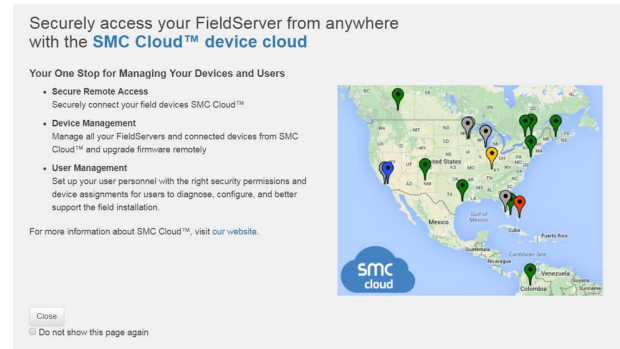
Securely access your FieldServer from anywhere with the SMC Cloud™ device cloud

Your One Stop for Managing Your Devices and Users

• Secure Remote Access
Securely connect your field devices SMC Cloud™

• Device Management
Manage all your FieldServers and connected devices from SMC Cloud™ and upgrade firmware remotely

• User Management
Set up your user personnel with the right security permissions and device assignments for users to diagnose, configure, and better support the field installation.

For more information about SMC Cloud™, visit our website.

BC SK ON QC WA MT ND MN OR ID SD WY NE IA IL IN OH PA NY ME NH MA NV UT CO KS MO KY WV VA United States CA AZ NM OK AR TN NC SC TX MS AL GA LA FL Gulf of Mexico Mexico Cuba Puerto Rico Caribbean Sea Guatemala Nicaragua Venezuela Colombia Suriname

smc cloud

Close
Do not show this page again